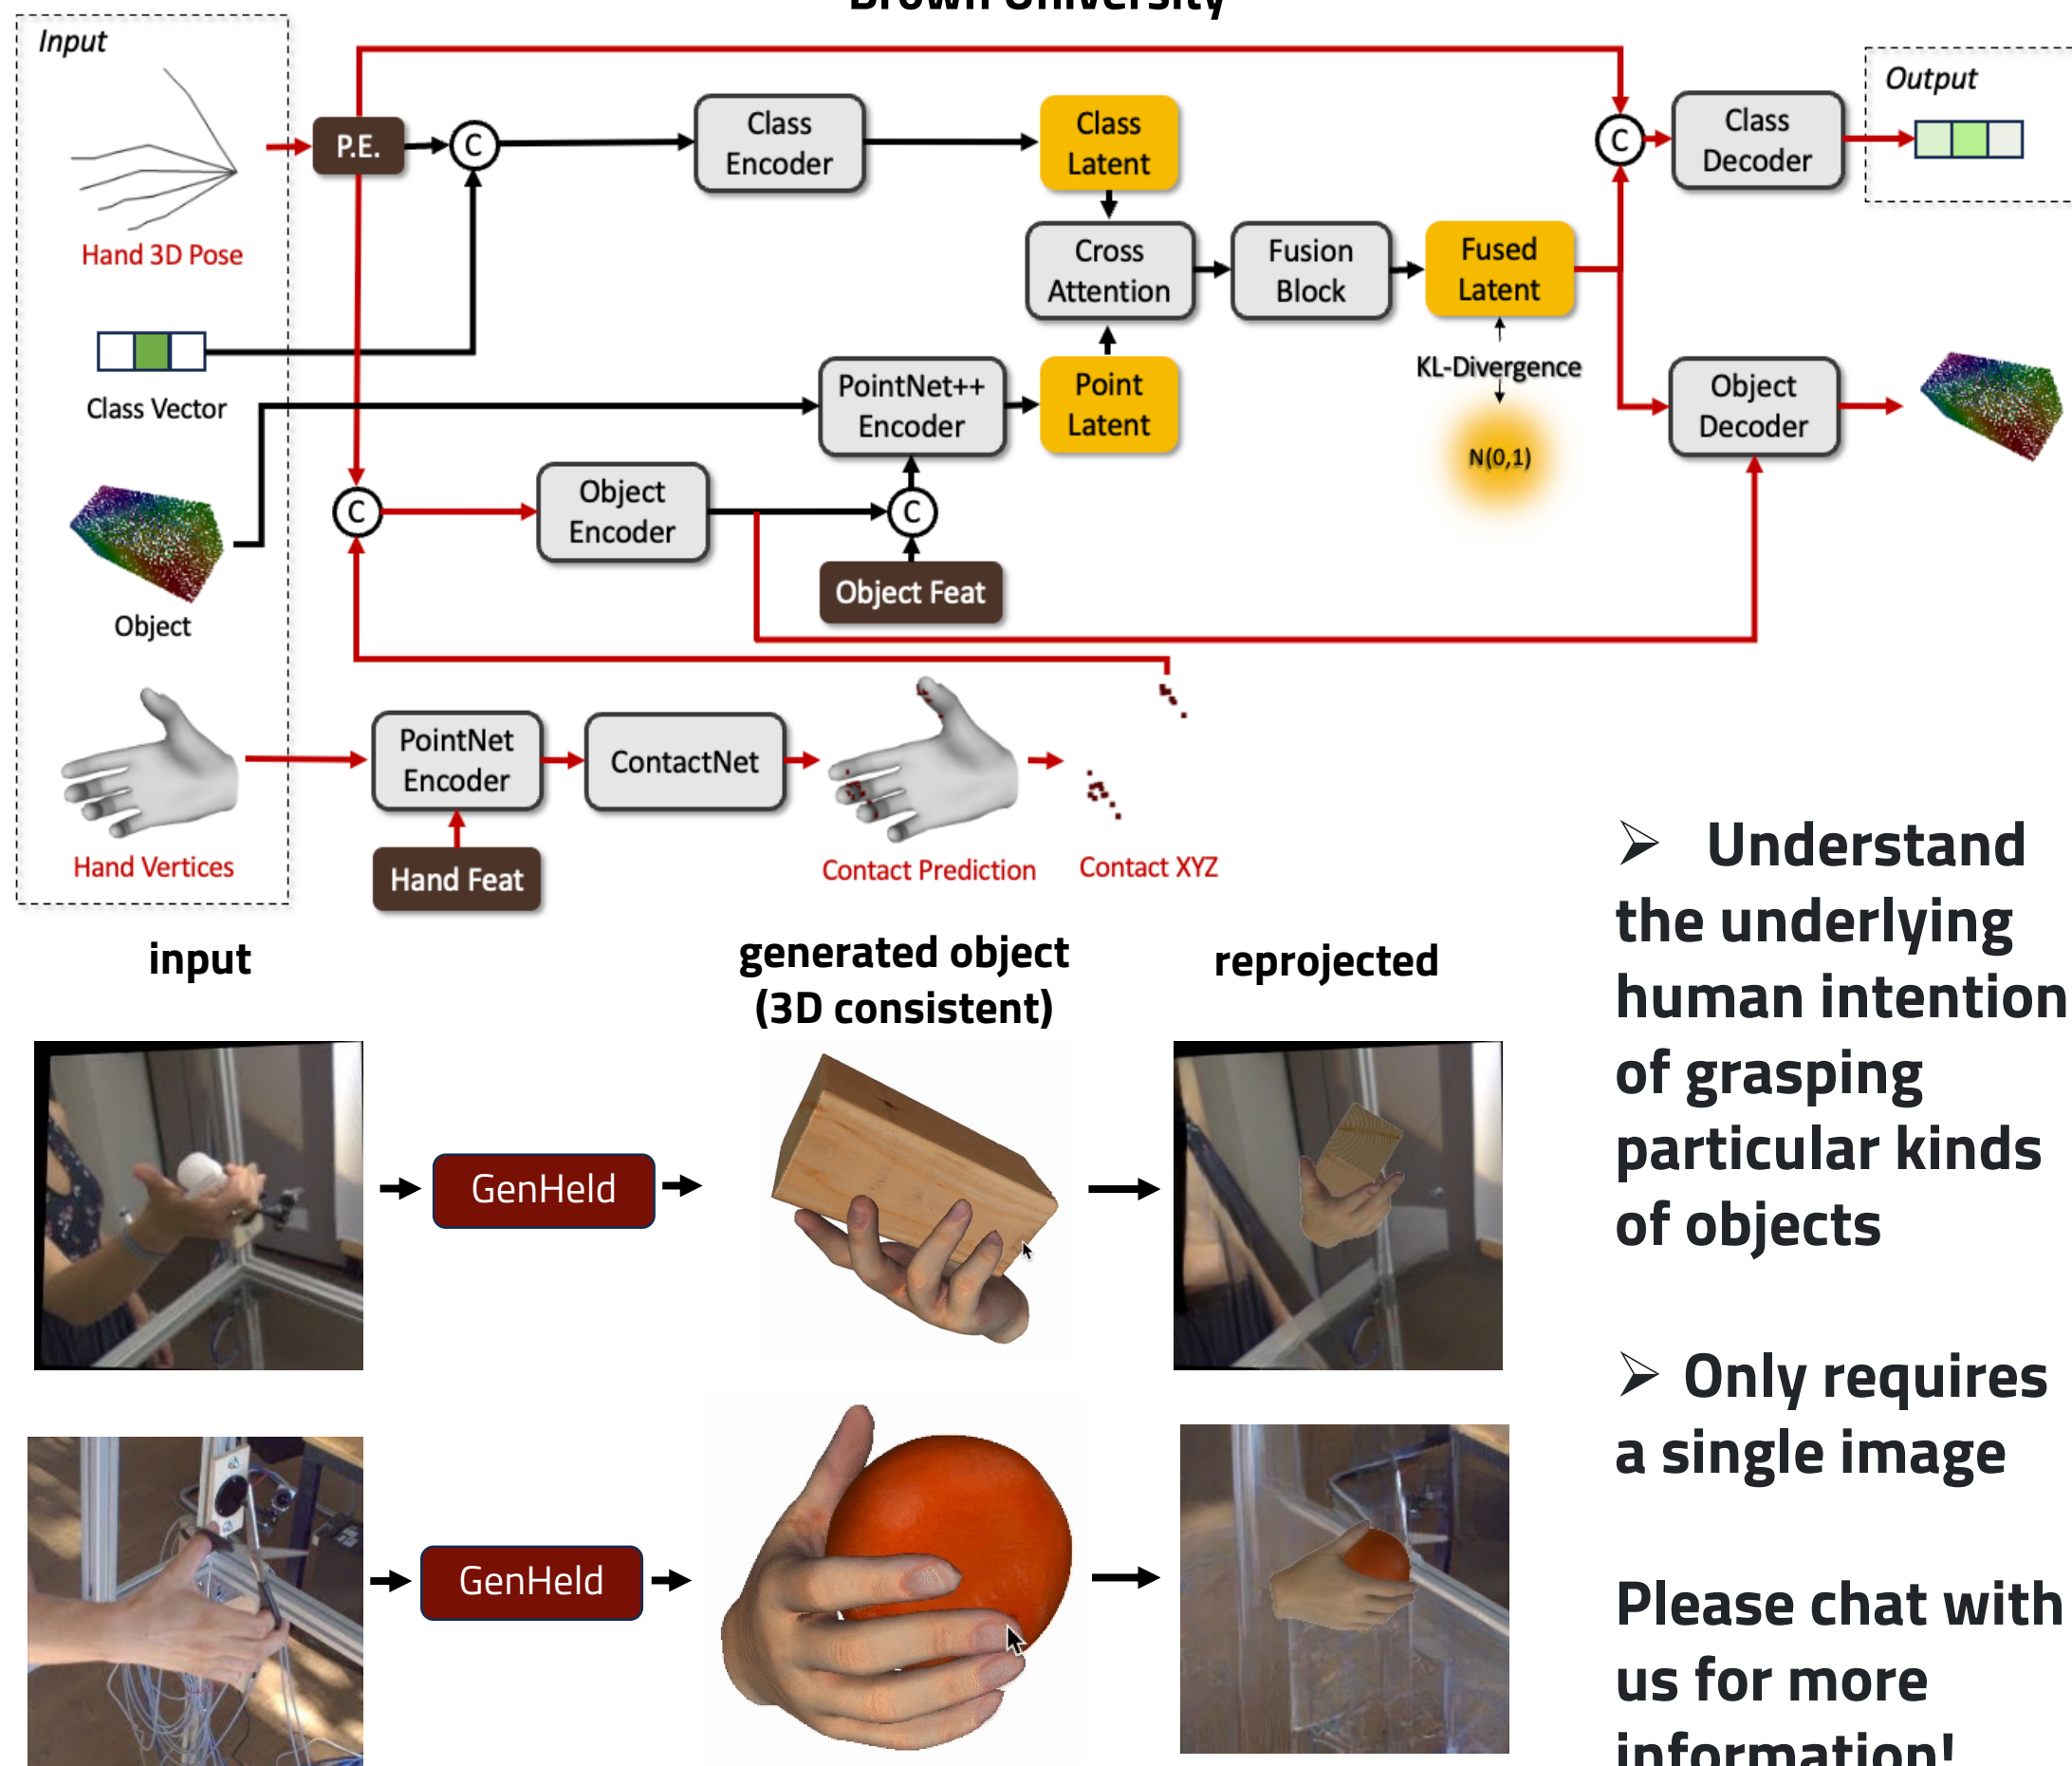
Brown University

Input

Hand 3D Pose

Class Vector

Object

Hand Vertices

P.E.

C

Class Encoder

Class Latent

Cross Attention

Fusion Block

Fused Latent

KL-Divergence

N(0,1)

PointNet++ Encoder

Point Latent

C

Object Encoder

C

Object Feat

C

Class Decoder

Output

Object Decoder

PointNet Encoder

Hand Feat

ContactNet

Contact Prediction

Contact XYZ

input

generated object (3D consistent)

reprojected

GenHeld

GenHeld

➢ Understand the underlying human intention of grasping particular kinds of objects

➢ Only requires a single image

Please chat with us for more information!